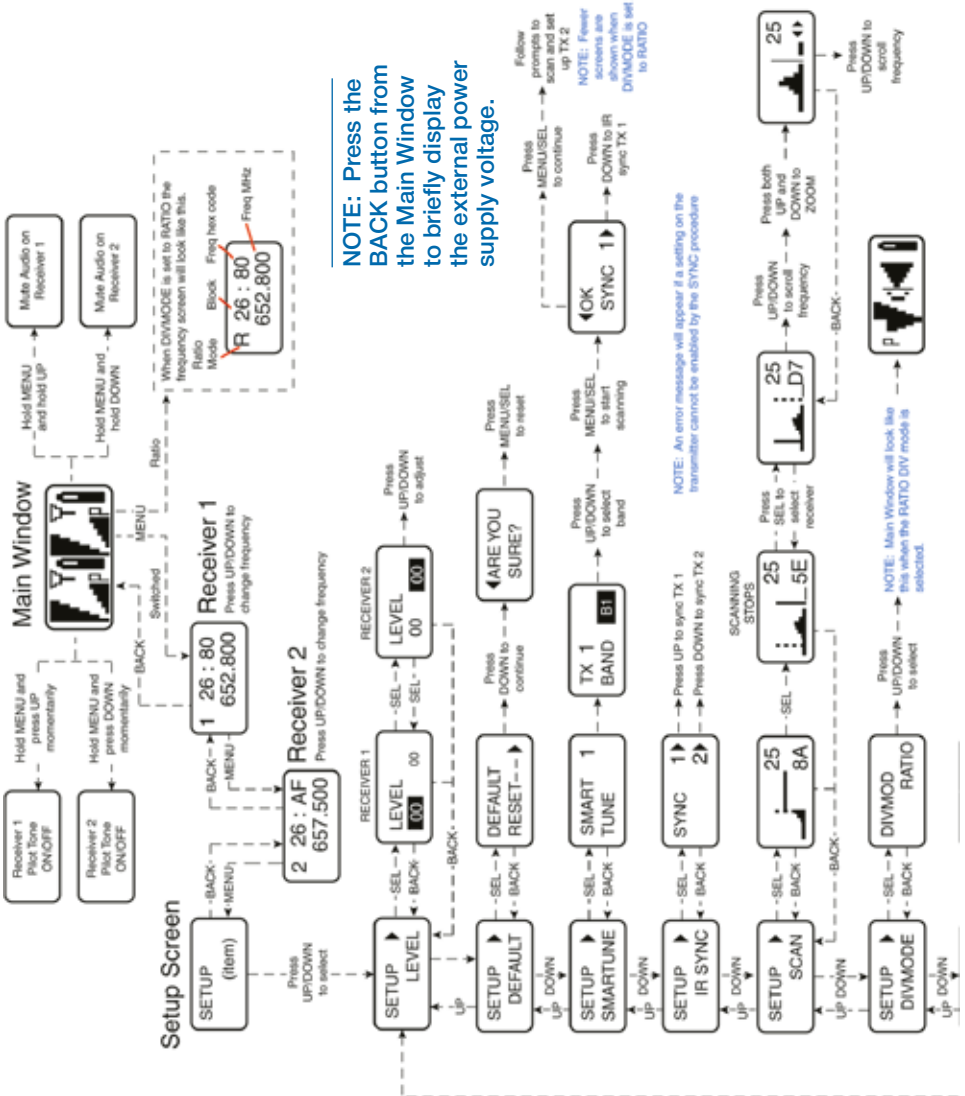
Setup Screen

SETUP (item)

Press UP/DOWN to select

-BACK- -MENU-

2 26 : AF 657.500

Receiver 2
Press UP/DOWN to change frequency

-BACK- -MENU-

1 26 : 80 652.800

Receiver 1
Press UP/DOWN to change frequency

Main Window

-BACK- Switched MENU Ratio

Hold MENU and press UP momentarily

Receiver 1 Pilot Tone ON/OFF

Hold MENU and press DOWN momentarily

Receiver 2 Pilot Tone ON/OFF

Hold MENU and hold UP

Mute Audio on Receiver 1

Hold MENU and hold DOWN

Mute Audio on Receiver 2

When DIVMODE is set to RATIO the frequency screen will look like this.

Ratio Mode Block Freq hex code Freq MHz

R 26 : 80 652.800

NOTE: Press the BACK button from the Main Window to briefly display the external power supply voltage.

SETUP LEVEL -SEL- -BACK- RECEIVER 1 LEVEL 00 00 -SEL- -SEL- RECEIVER 2 LEVEL 00 00 Press UP/DOWN to adjust

-BACK-

UP DOWN

SETUP DEFAULT -SEL- -BACK- DEFAULT RESET--- Press DOWN to continue ARE YOU SURE? Press MENU/SEL to reset

UP DOWN

SETUP SMARTUNE -SEL- -BACK- SMART 1 TUNE Press UP/DOWN to select band TX 1 BAND B1 Press MENU/SEL to start scanning OK SYNC 1 Press MENU/SEL to continue Follow prompts to scan and set up TX 2

Press DOWN to IR sync TX 1

NOTE: Fewer screens are shown when DIVMODE is set to RATIO

UP DOWN

SETUP IR SYNC -SEL- -BACK- SYNC 1 2 Press UP to sync TX 1 Press DOWN to sync TX 2

NOTE: An error message will appear if a setting on the transmitter cannot be enabled by the SYNC procedure

UP DOWN

SETUP SCAN -SEL- -BACK- 25 8A -SEL- SCANNING STOPS 25 5E Press SEL to select receiver 25 D7 Press UP/DOWN to scroll frequency Press both UP and DOWN to ZOOM 25 Press UP/DOWN to scroll frequency

-BACK- -BACK-

UP DOWN

SETUP DIVMODE -SEL- -BACK- DIVMOD RATIO Press UP/DOWN to select

NOTE: Main Window will look like this when the RATIO DIV mode is selected.

UP DOWN